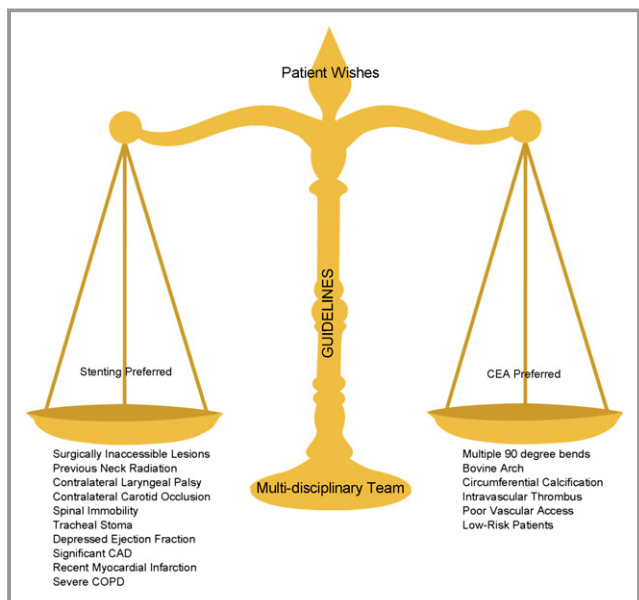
Patient Wishes

GUIDELINES

Stenting Preferred

CEA Preferred

Surgically Inaccessible Lesions
Previous Neck Radiation
Contralateral Laryngeal Palsy
Contralateral Carotid Occlusion
Spinal Immobility
Tracheal Stoma
Depressed Ejection Fraction
Significant CAD
Recent Myocardial Infarction
Severe COPD

Multi-disciplinary Team

Multiple 90 degree bends
Bovine Arch
Circumferential Calcification
Intravascular Thrombus
Poor Vascular Access
Low-Risk Patients